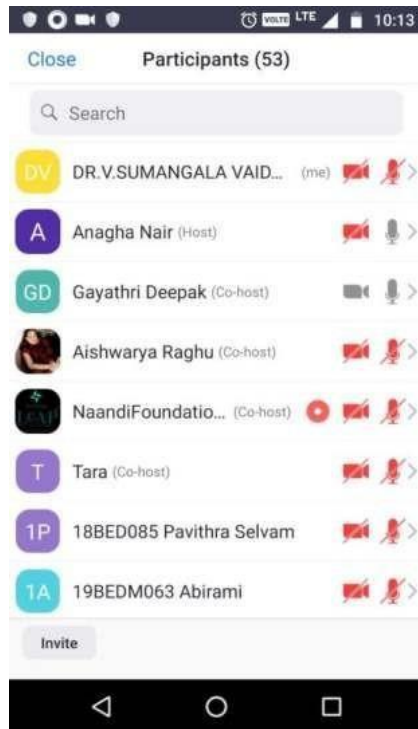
VoLTE LTE 10:13

Close Participants (53)

Search

DV DR.V.SUMANGALA VAID... (me)

A Anagha Nair (Host)

GD Gayathri Deepak (Co-host)

Aishwarya Raghu (Co-host)

NaandiFoundatio... (Co-host)

T Tara (Co-host)

1P 18BED085 Pavithra Selvam

1A 19BEDM063 Abirami

Invite